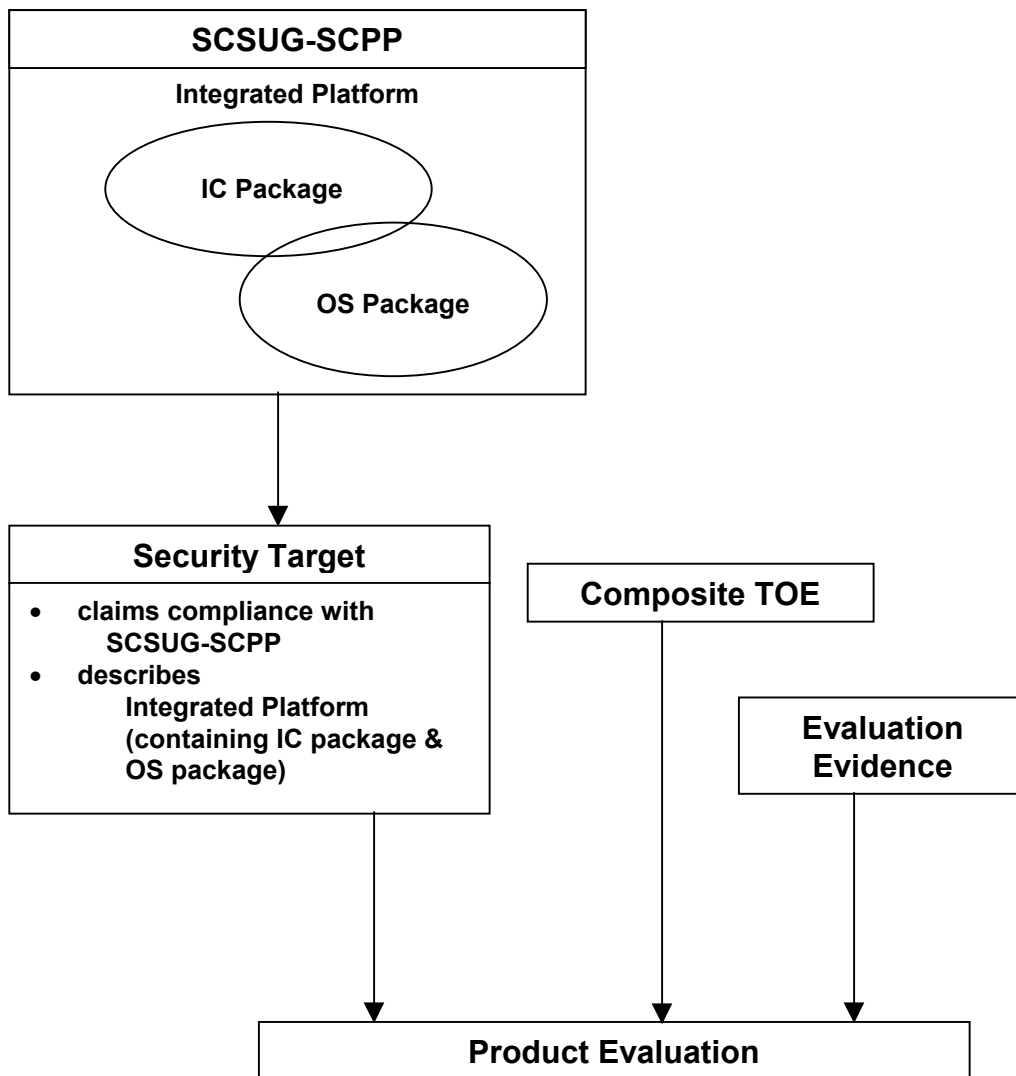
SCSUG-SCPP

Integrated Platform

IC Package

OS Package

Security Target

- claims compliance with SCSUG-SCPP
- describes Integrated Platform (containing IC package & OS package)

Composite TOE

Evaluation Evidence

Product Evaluation